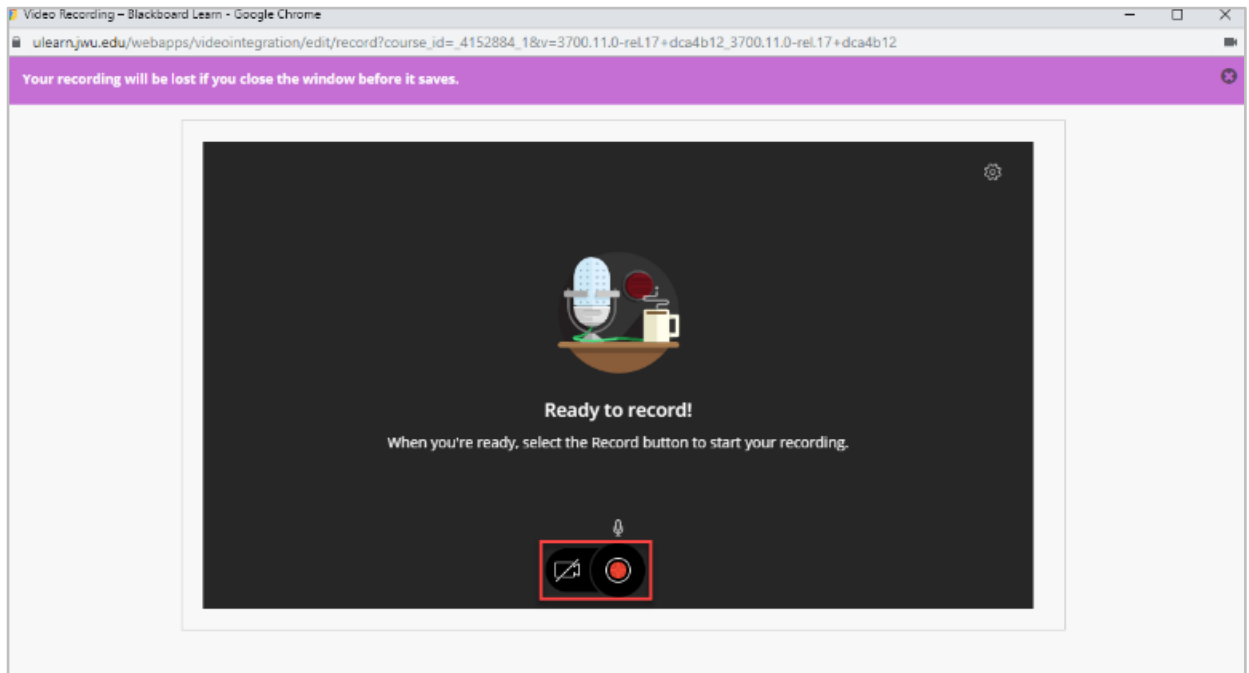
Video Recording – Blackboard Learn - Google Chrome

ulearn.jwu.edu/webapps/videointegration/edit/record?course_id=_4152884_1&v=3700.11.0-rel.17+dca4b12_3700.11.0-rel.17+dca4b12

Your recording will be lost if you close the window before it saves.

Ready to record!

When you're ready, select the Record button to start your recording.